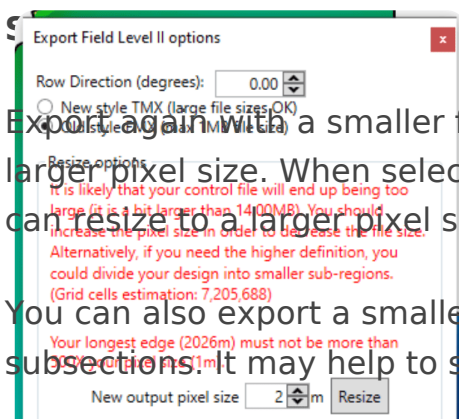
S

Export Field Level II options

x

Row Direction (degrees): 0.00

New style TMX (large file sizes OK)

Old style TMX (max 1MB file size)

Resize options

It is likely that your control file will end up being too large (it is a bit larger than 14.00MB). You should increase the pixel size in order to decrease the file size. Alternatively, if you need the higher definition, you could divide your design into smaller sub-regions. (Grid cells estimation: 7,205,688)

Your longest edge (2026m) must not be more than 200X your pixel size (1m)

New output pixel size 2 m Resize

Export again with a smaller f larger pixel size. When selec can resize to a larger pixel s

You can also export a smalle subsections. It may help to s